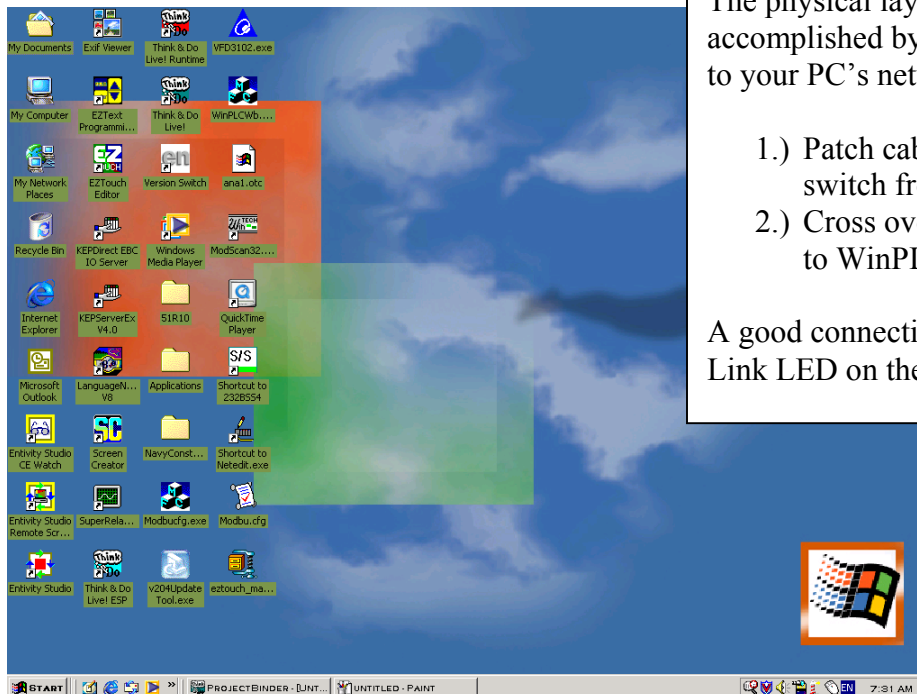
My Documents
Exif Viewer
Think & Do Live! Runtime
VFD3102.exe
My Computer
EZText Programmi...
Think & Do Live!
WinPLCWb....
My Network Places
EZTouch Editor
Version Switch
ana1.otc
Recycle Bin
KEPDirect EBC IO Server
Windows Media Player
ModScan32....
Internet Explorer
KEPServerEx V4.0
51R10
QuickTime Player
Microsoft Outlook
LanguageN... V8
Applications
Shortcut to 232BSS4
Entivity Studio CE Watch
Screen Creator
NavyConst...
Shortcut to Netedit.exe
Entivity Studio Remote Scr...
SuperRela...
Modbucfg.exe
Modbu.cfg
Entivity Studio
Think & Do Live! ESP
v204Update Tool.exe
eztouch_ma...

The physical lay
accomplished by
to your PC's net

1.) Patch cab
switch fr
2.) Cross ov
to WinPL

A good connecti
Link LED on the

START
PROJECTBINDER - [UNT...
UNTITLED - PAINT
EN
7:31 AM